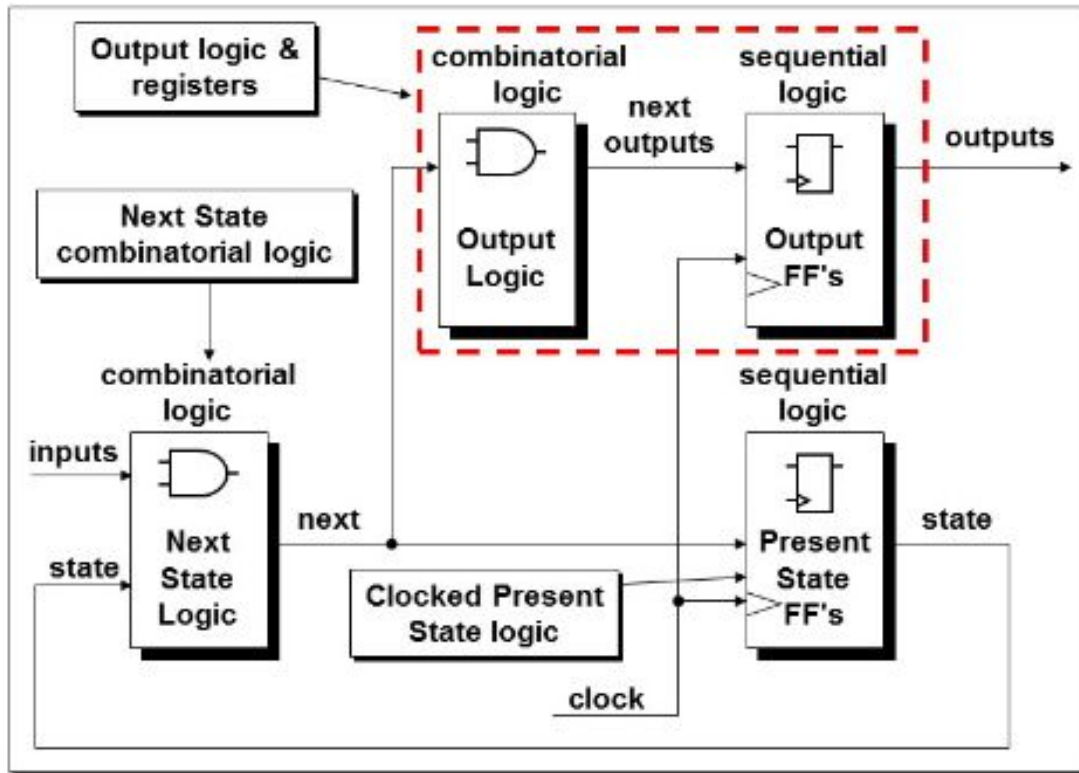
Output logic & registers

combinatorial logic

Output Logic

next outputs

sequential logic

Output FF's

outputs

Next State combinatorial logic

combinatorial logic

inputs

state

Next State Logic

next

sequential logic

Present State FF's

state

Clocked Present State logic

clock